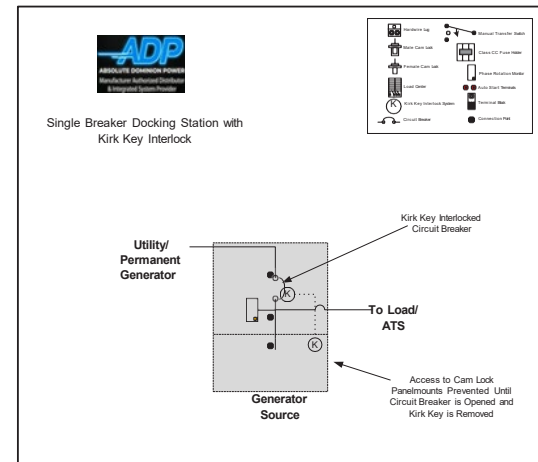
ADP
ABSOLUTE DOMINION POWER
Manufacturer Authorized Distributor & Integrated System Provider

Single Breaker Docking Station with Kirk Key Interlock

Neutral Lug
Male Cam Lok
Female Cam Lok
Load Center
Kirk Key Interlock System
Circuit Breaker
Manual Transfer Switch
Class CC Fuse Holder
Phase Rotation Monitor
Auto Start Terminals
Terminal Slot
Connection Pad

Kirk Key Interlocked Circuit Breaker

Utility/ Permanent Generator

To Load/ ATS

Access to Cam Lock Panelmounts Prevented Until Circuit Breaker is Opened and Kirk Key is Removed

Generator Source